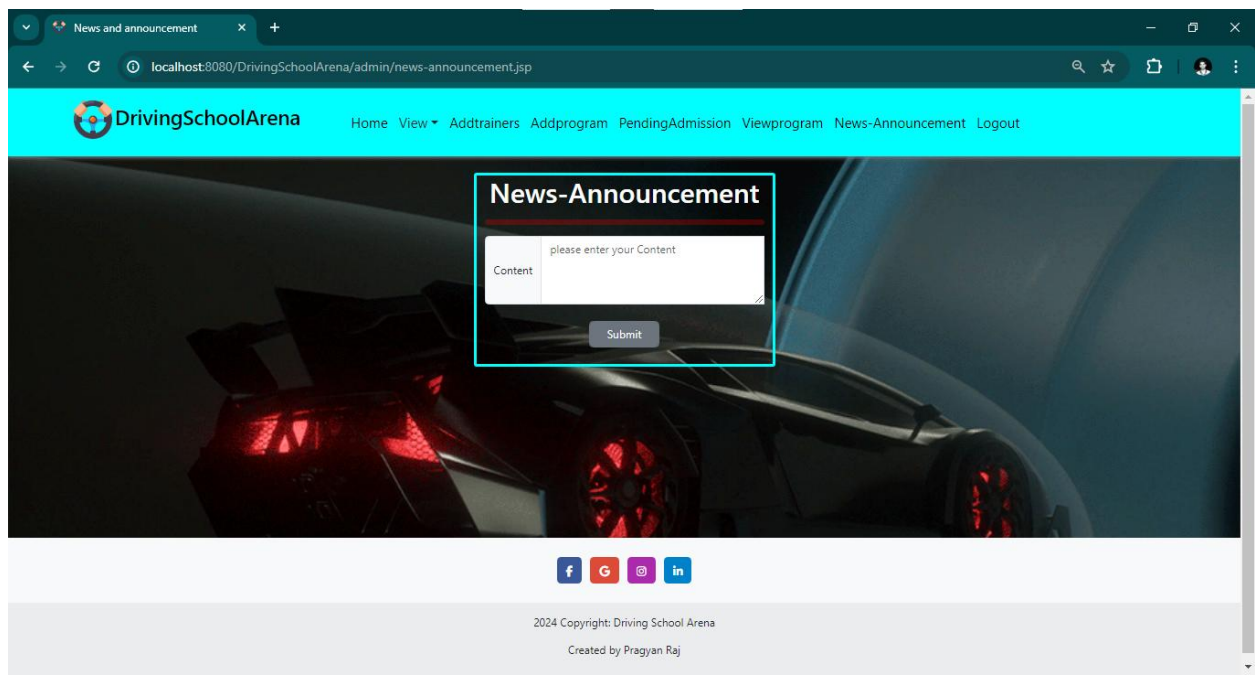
News and announcement

localhost:8080/DrivingSchoolArena/admin/news-announcement.jsp

DrivingSchoolArena

Home View Addtrainers Addprogram PendingAdmission Viewprogram News-Announcement Logout

News-Announcement

Content

please enter your Content

Submit

f G in

2024 Copyright: Driving School Arena

Created by Pragyan Raj